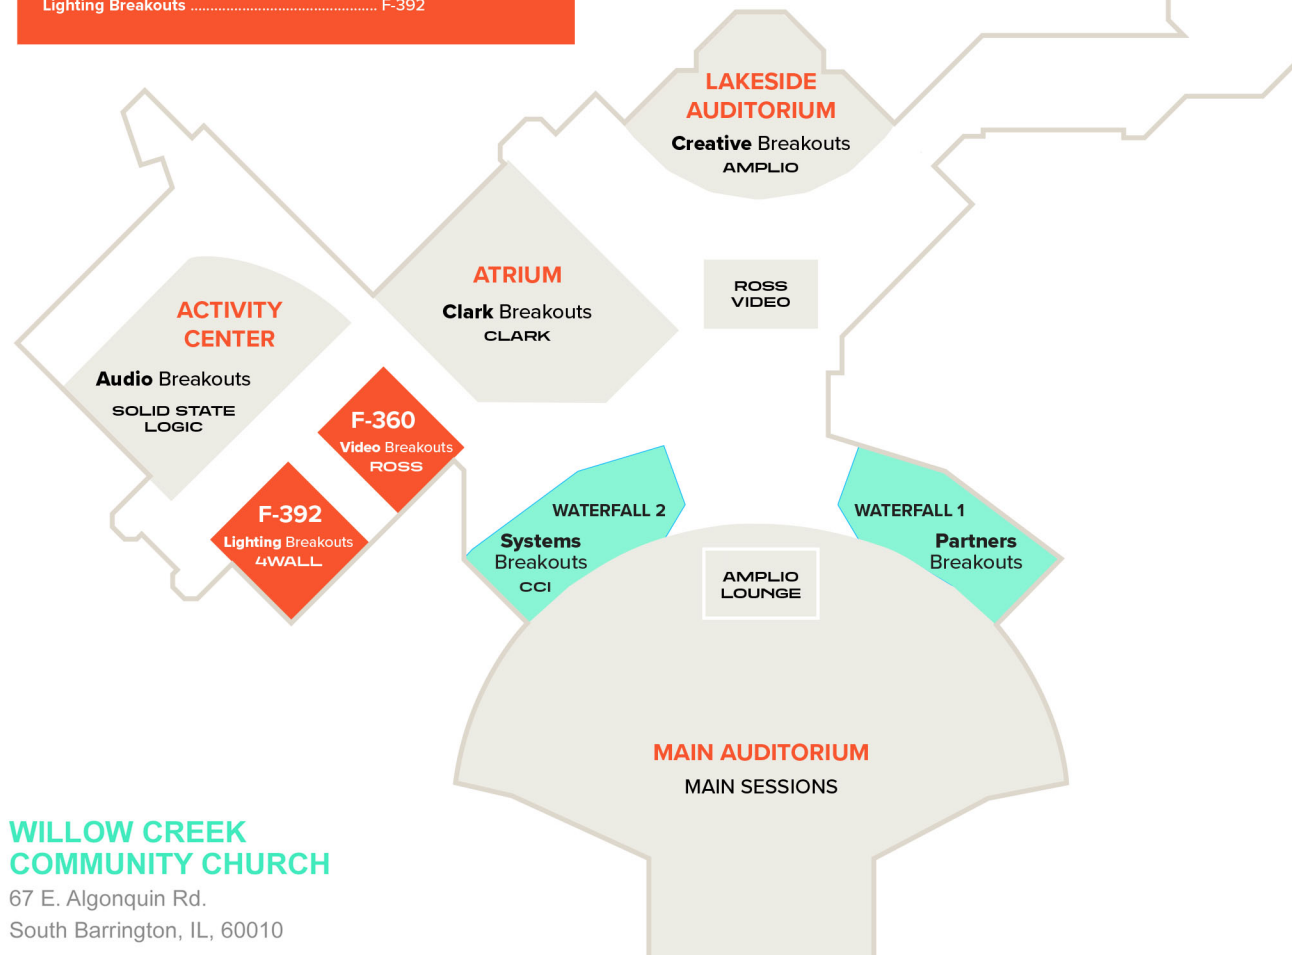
Lighting Breakouts .............................................. F-392

LAKESIDE AUDITORIUM
Creative Breakouts
AMPLIO

ATRIUM
Clark Breakouts
CLARK

ROSS VIDEO

ACTIVITY CENTER
Audio Breakouts
SOLID STATE LOGIC

F-360
Video Breakouts
ROSS

F-392
Lighting Breakouts
4WALL

WATERFALL 2
Systems Breakouts
CCI

AMPLIO LOUNGE

WATERFALL 1
Partners Breakouts

MAIN AUDITORIUM
MAIN SESSIONS

WILLOW CREEK COMMUNITY CHURCH
67 E. Algonquin Rd.
South Barrington, IL, 60010